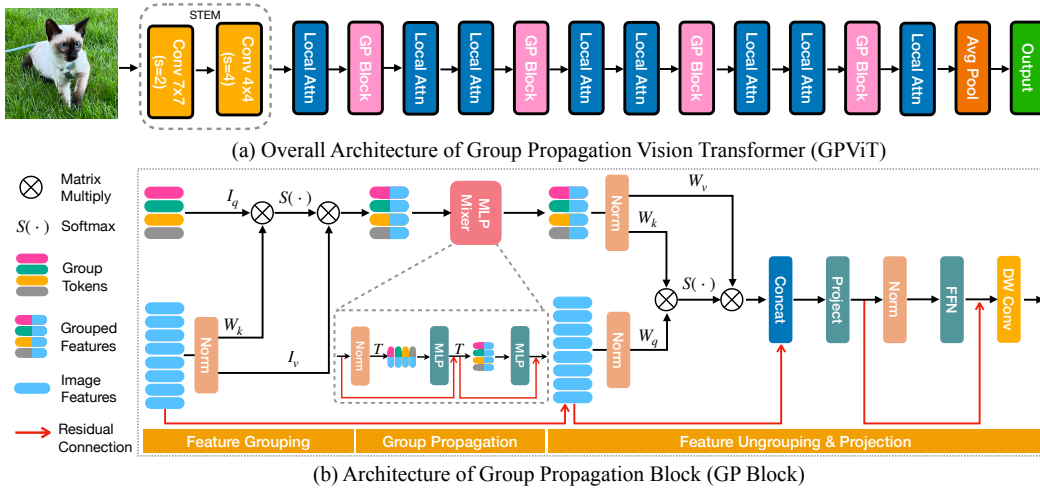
STEM

Conv 7x7 (s=2)

Conv 4x4 (s=4)

Local Attn

GP Block

Local Attn

Local Attn

GP Block

Local Attn

Local Attn

GP Block

Local Attn

Local Attn

GP Block

Local Attn

Avg Pool

Output

(a) Overall Architecture of Group Propagation Vision Transformer (GPViT)

$\otimes$ Matrix Multiply

$S(\cdot)$ Softmax

Group Tokens

Grouped Features

Image Features

Residual Connection

$I_q$

$S(\cdot)$

MLP Mixer

$W_v$

Norm

$W_k$

$S(\cdot)$

Concat

Project

Norm

FFN

DW Conv

Norm

$W_k$

$I_v$

Norm

$T$

MLP

$T$

MLP

Norm

$W_q$

Feature Grouping

Group Propagation

Feature Ungrouping & Projection

(b) Architecture of Group Propagation Block (GP Block)